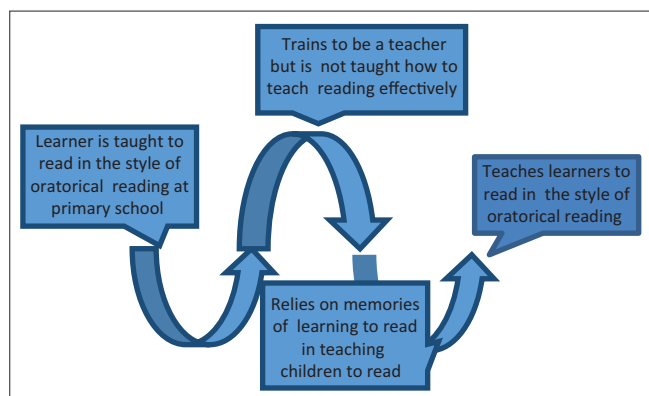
Learner is taught to read in the style of oratorical reading at primary school

Trains to be a teacher but is not taught how to teach reading effectively

Relies on memories of learning to read in teaching children to read

Teaches learners to read in the style of oratorical reading